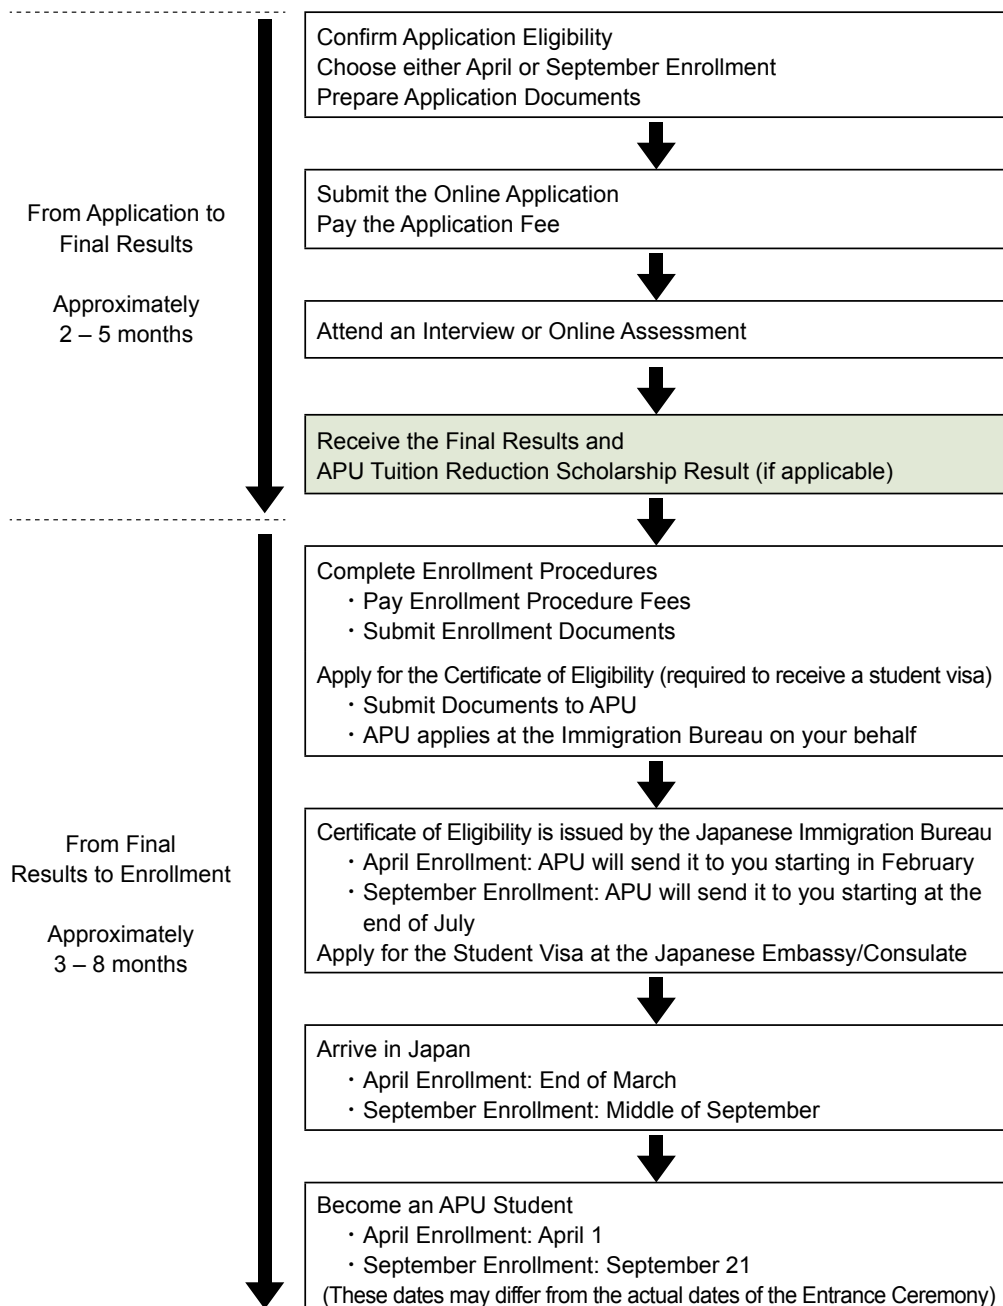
From Application to Final Results

Approximately 2 – 5 months

Confirm Application Eligibility
Choose either April or September Enrollment
Prepare Application Documents

Submit the Online Application
Pay the Application Fee

Attend an Interview or Online Assessment

Receive the Final Results and
APU Tuition Reduction Scholarship Result (if applicable)

From Final Results to Enrollment

Approximately 3 – 8 months

Complete Enrollment Procedures
・Pay Enrollment Procedure Fees
・Submit Enrollment Documents

Apply for the Certificate of Eligibility (required to receive a student visa)
・Submit Documents to APU
・APU applies at the Immigration Bureau on your behalf

Certificate of Eligibility is issued by the Japanese Immigration Bureau
・April Enrollment: APU will send it to you starting in February
・September Enrollment: APU will send it to you starting at the end of July
Apply for the Student Visa at the Japanese Embassy/Consulate

Arrive in Japan
・April Enrollment: End of March
・September Enrollment: Middle of September

Become an APU Student
・April Enrollment: April 1
・September Enrollment: September 21
(These dates may differ from the actual dates of the Entrance Ceremony)